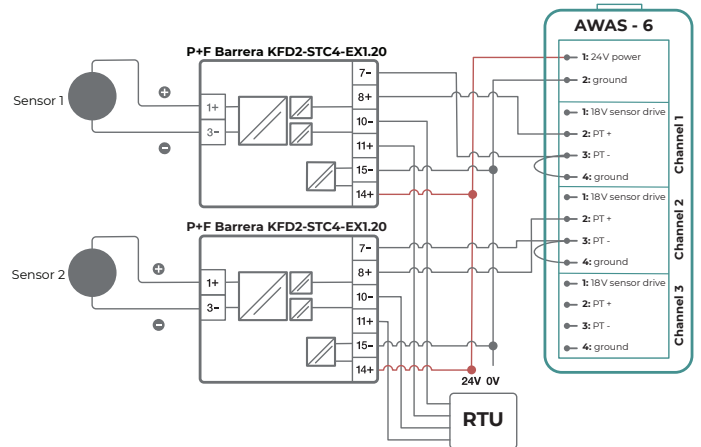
AWAS - 6

P+F Barrera KFD2-STC4-EX1.20

Sensor 1

+

-

1+

3-

7-

8+

10-

11+

15-

14+

1: 24V power

2: ground

1: 18V sensor drive

2: PT +

3: PT -

4: ground

Channel 1

1: 18V sensor drive

2: PT +

3: PT -

4: ground

Channel 2

1: 18V sensor drive

2: PT +

3: PT -

4: ground

Channel 3

P+F Barrera KFD2-STC4-EX1.20

Sensor 2

+

-

1+

3-

7-

8+

10-

11+

15-

14+

24V 0V

RTU